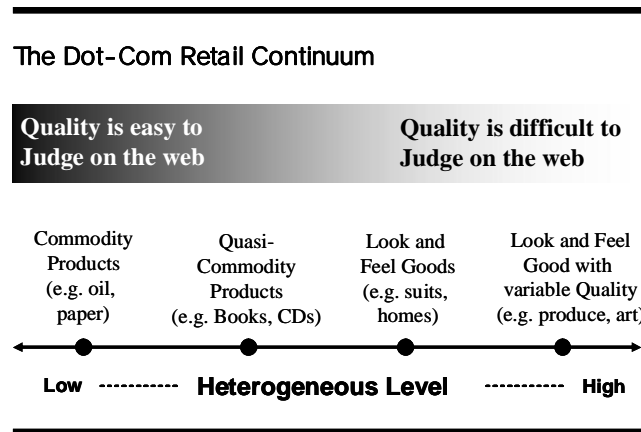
The Dot-Com Retail Continuum

Quality is easy to Judge on the web

Quality is difficult to Judge on the web

Commodity Products (e.g. oil, paper)

Quasi-Commodity Products (e.g. Books, CDs)

Look and Feel Goods (e.g. suits, homes)

Look and Feel Good with variable Quality (e.g. produce, art)

Low ----------- Heterogeneous Level ----------- High